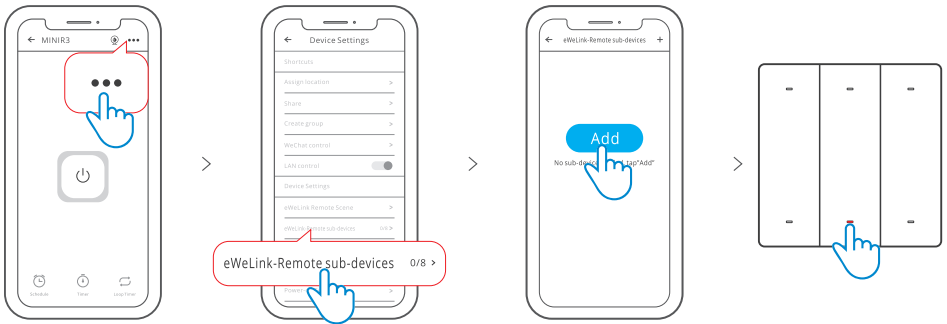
← MINIR3

•••

Schedule Timer Loop Timer

>

← Device Settings

Shortcuts

Assign location >

Share >

Create group >

WeChat control >

LAN control

Device Settings

eWeLink Remote Scene >

eWeLink Remote sub-devices 0/8 >

eWeLink-Remote sub-devices 0/8 >

Power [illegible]

>

← eWeLink-Remote sub-devices +

Add

No sub-devic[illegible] tap"Add"

>